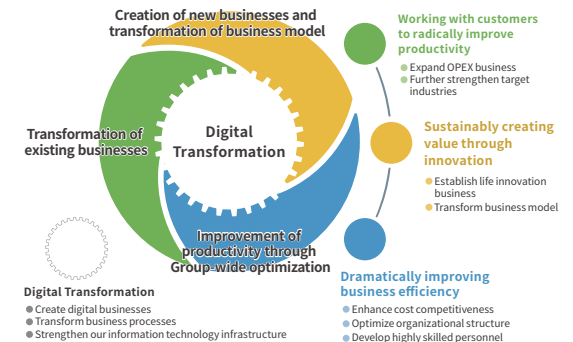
Creation of new businesses and transformation of business model

Transformation of existing businesses

Digital Transformation

Improvement of productivity through Group-wide optimization

Working with customers to radically improve productivity

Expand OPEX business

Further strengthen target industries

Sustainably creating value through innovation

Establish life innovation business

Transform business model

Dramatically improving business efficiency

Enhance cost competitiveness

Optimize organizational structure

Develop highly skilled personnel

Digital Transformation

Create digital businesses

Transform business processes

Strengthen our information technology infrastructure